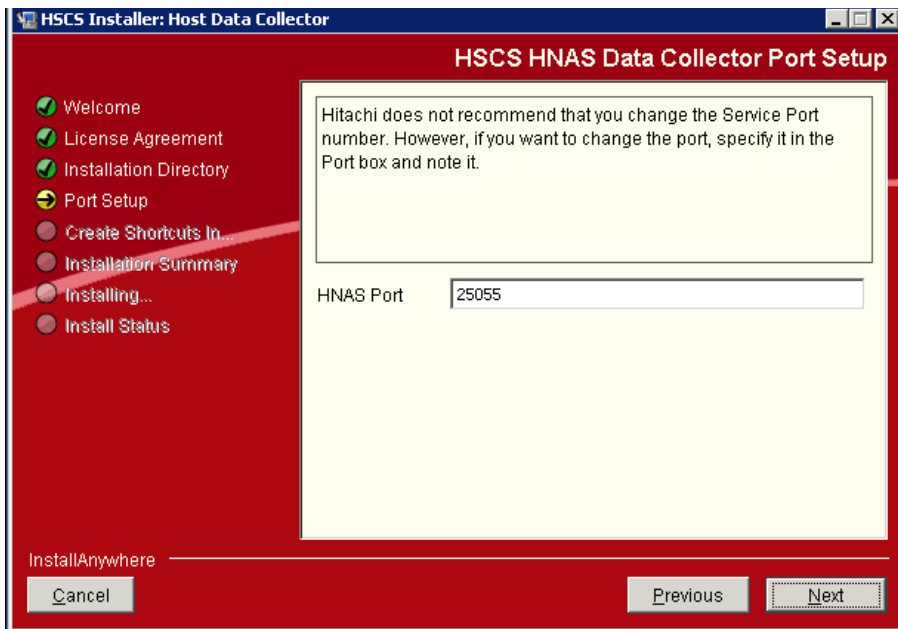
HSCS Installer: Host Data Collector

HSCS HNAS Data Collector Port Setup

Welcome
License Agreement
Installation Directory
Port Setup
Create Shortcuts In...
Installation Summary
Installing...
Install Status

Hitachi does not recommend that you change the Service Port number. However, if you want to change the port, specify it in the Port box and note it.

HNAS Port
25055

InstallAnywhere

Cancel

Previous

Next